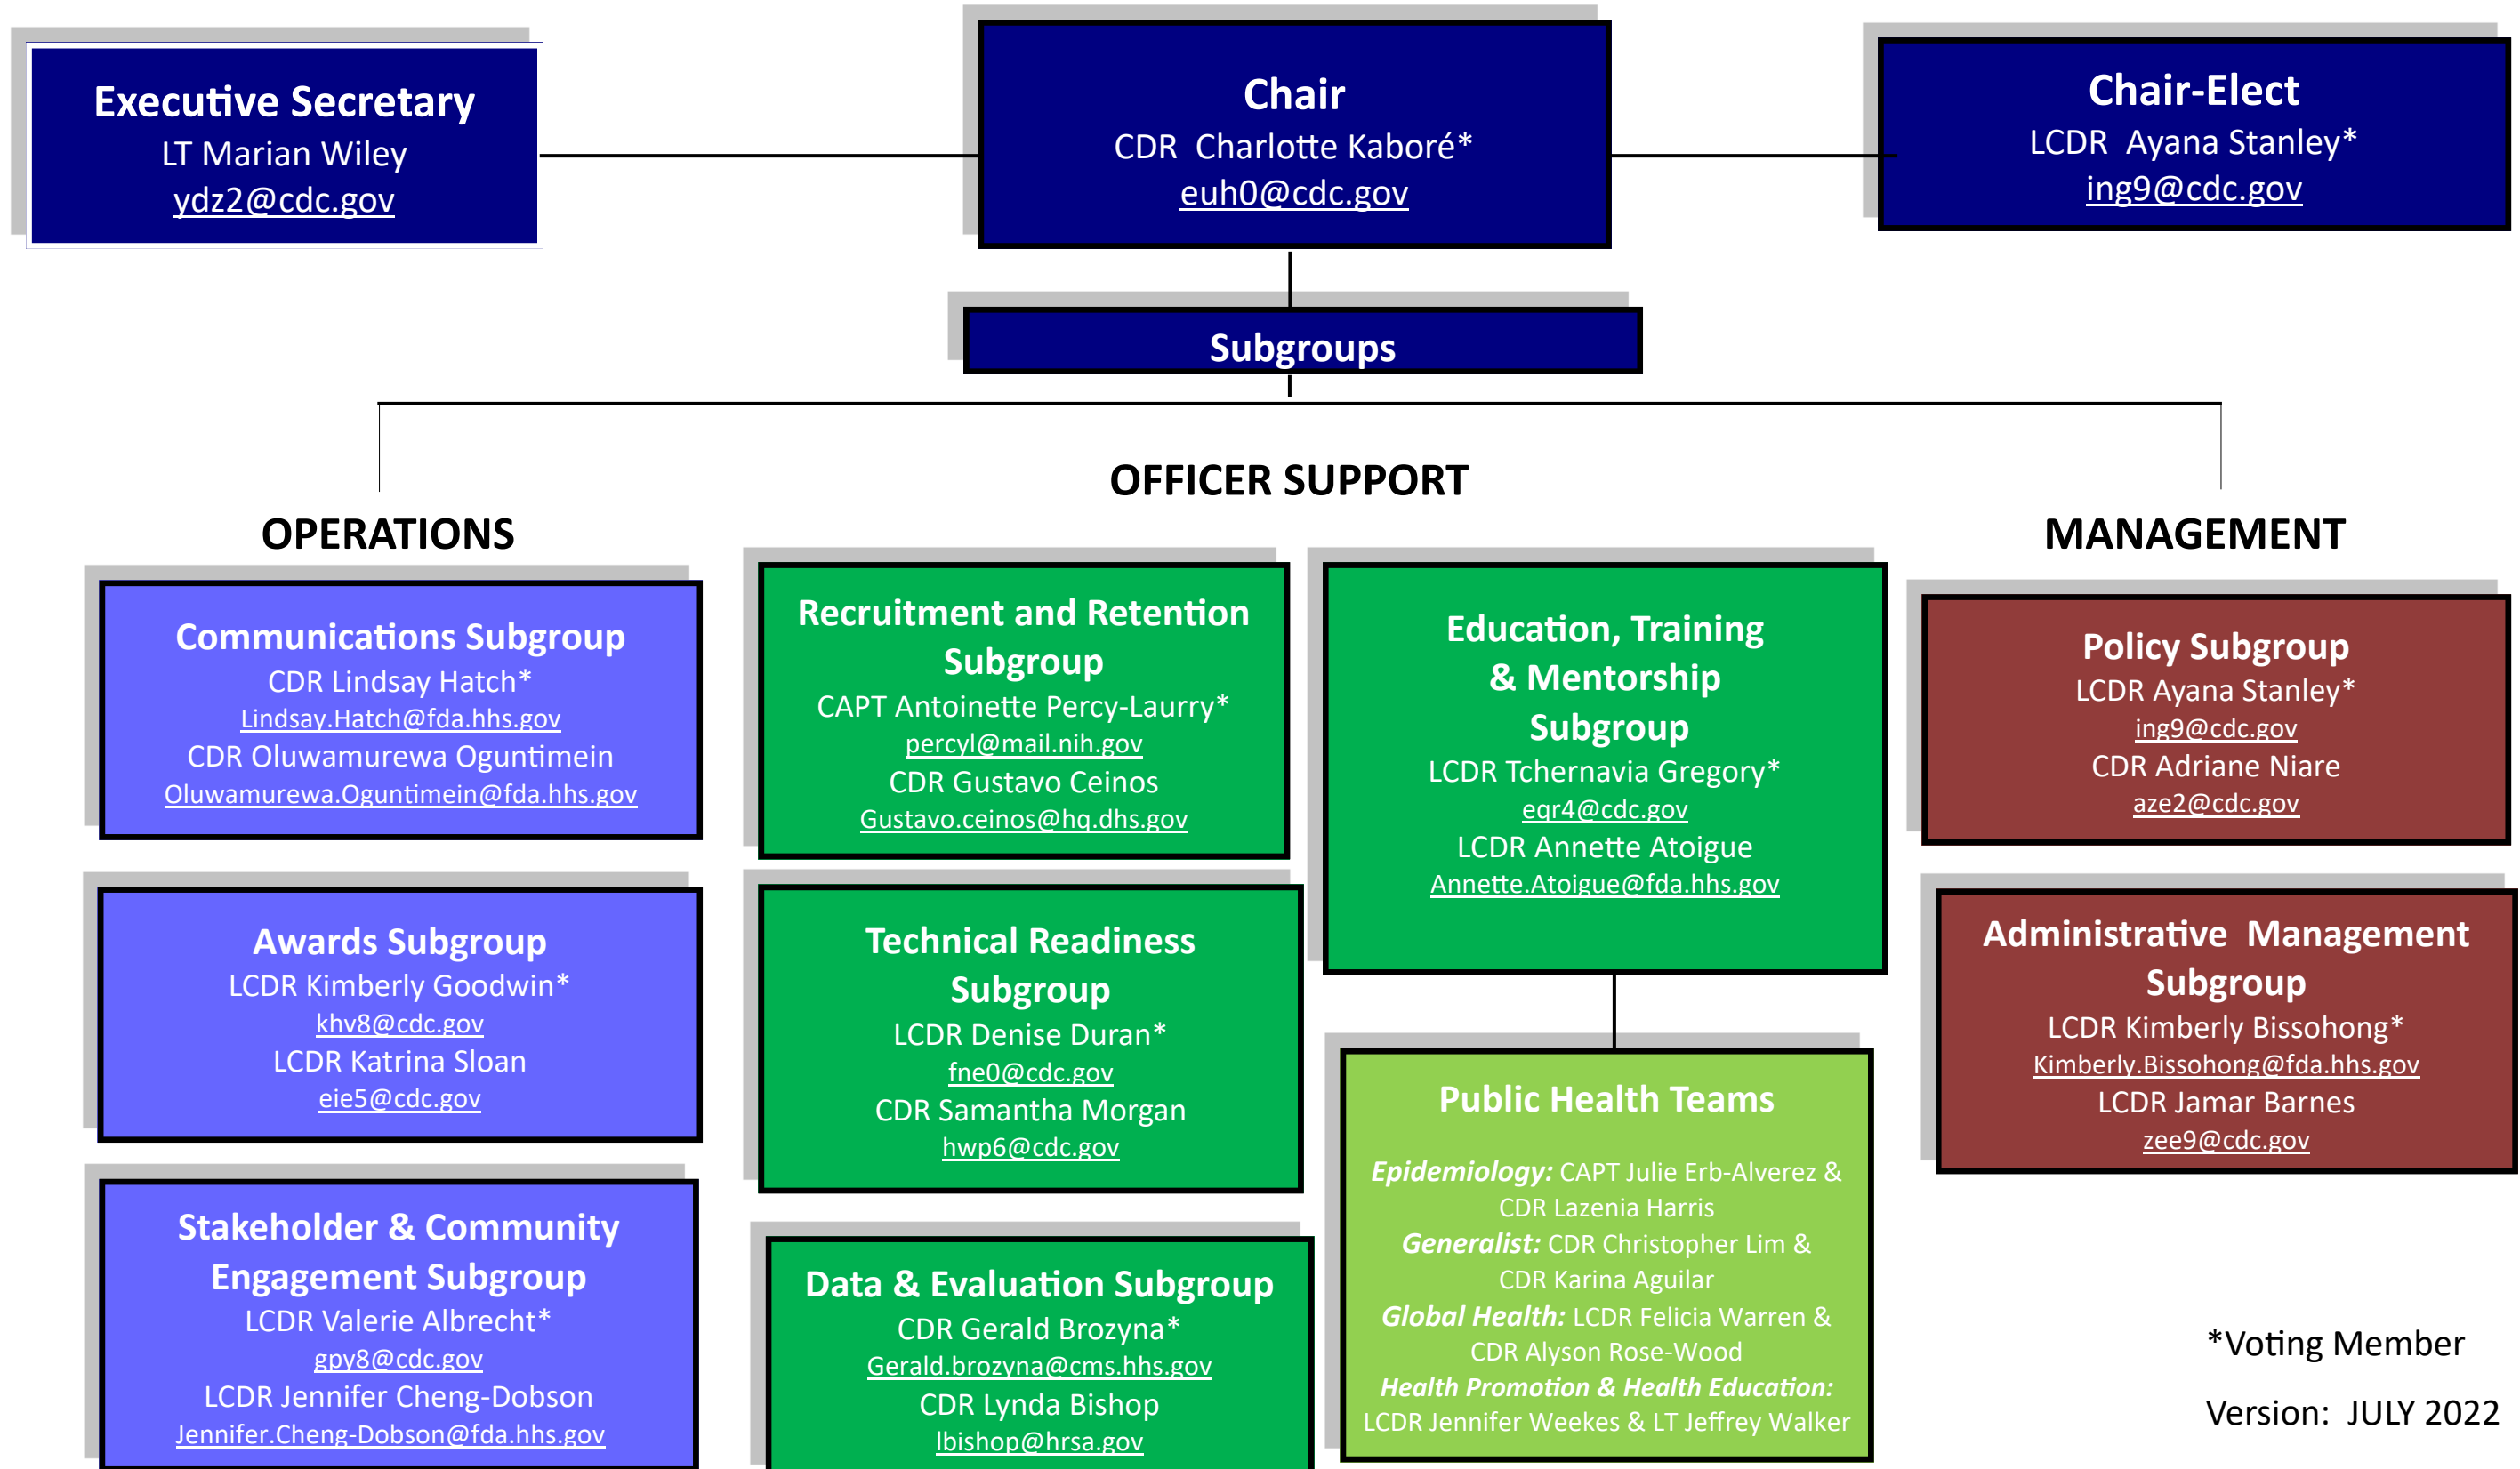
Executive Secretary
LT Marian Wiley
ydz2@cdc.gov

Chair
CDR Charlotte Kaboré*
euh0@cdc.gov

Chair-Elect
LCDR Ayana Stanley*
ing9@cdc.gov

Subgroups

OFFICER SUPPORT

OPERATIONS

MANAGEMENT

Communications Subgroup
CDR Lindsay Hatch*
Lindsay.Hatch@fda.hhs.gov
CDR Oluwamurewa Oguntimein
Oluwamurewa.Oguntimein@fda.hhs.gov

Awards Subgroup
LCDR Kimberly Goodwin*
khv8@cdc.gov
LCDR Katrina Sloan
eie5@cdc.gov

Stakeholder & Community Engagement Subgroup
LCDR Valerie Albrecht*
gpy8@cdc.gov
LCDR Jennifer Cheng-Dobson
Jennifer.Cheng-Dobson@fda.hhs.gov

Recruitment and Retention Subgroup
CAPT Antoinette Percy-Laurry*
percyl@mail.nih.gov
CDR Gustavo Ceinos
Gustavo.ceinos@hq.dhs.gov

Technical Readiness Subgroup
LCDR Denise Duran*
fne0@cdc.gov
CDR Samantha Morgan
hwp6@cdc.gov

Data & Evaluation Subgroup
CDR Gerald Brozyna*
Gerald.brozyna@cms.hhs.gov
CDR Lynda Bishop
lbishop@hrsa.gov

Education, Training & Mentorship Subgroup
LCDR Tchernavia Gregory*
eqr4@cdc.gov
LCDR Annette Atoigue
Annette.Atoigue@fda.hhs.gov

Public Health Teams
Epidemiology: CAPT Julie Erb-Alverez & CDR Lazenia Harris
Generalist: CDR Christopher Lim & CDR Karina Aguilar
Global Health: LCDR Felicia Warren & CDR Alyson Rose-Wood
Health Promotion & Health Education: LCDR Jennifer Weekes & LT Jeffrey Walker

Policy Subgroup
LCDR Ayana Stanley*
ing9@cdc.gov
CDR Adriane Niare
aze2@cdc.gov

Administrative Management Subgroup
LCDR Kimberly Bissohong*
Kimberly.Bissohong@fda.hhs.gov
LCDR Jamar Barnes
zee9@cdc.gov

*Voting Member

Version: JULY 2022